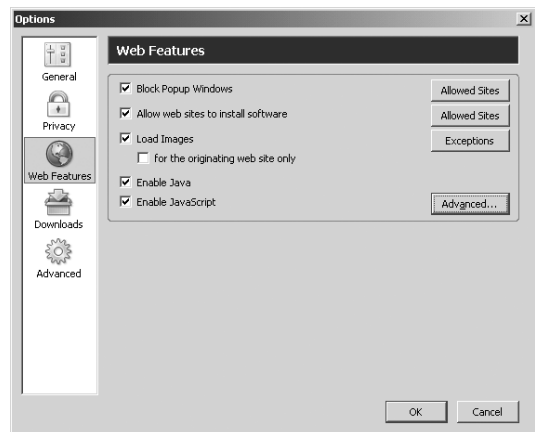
Options

General
Privacy
Web Features
Downloads
Advanced

Web Features

Block Popup Windows
Allowed Sites
Allow web sites to install software
Allowed Sites
Load Images
Exceptions
for the originating web site only
Enable Java
Enable JavaScript
Advanced...

OK
Cancel